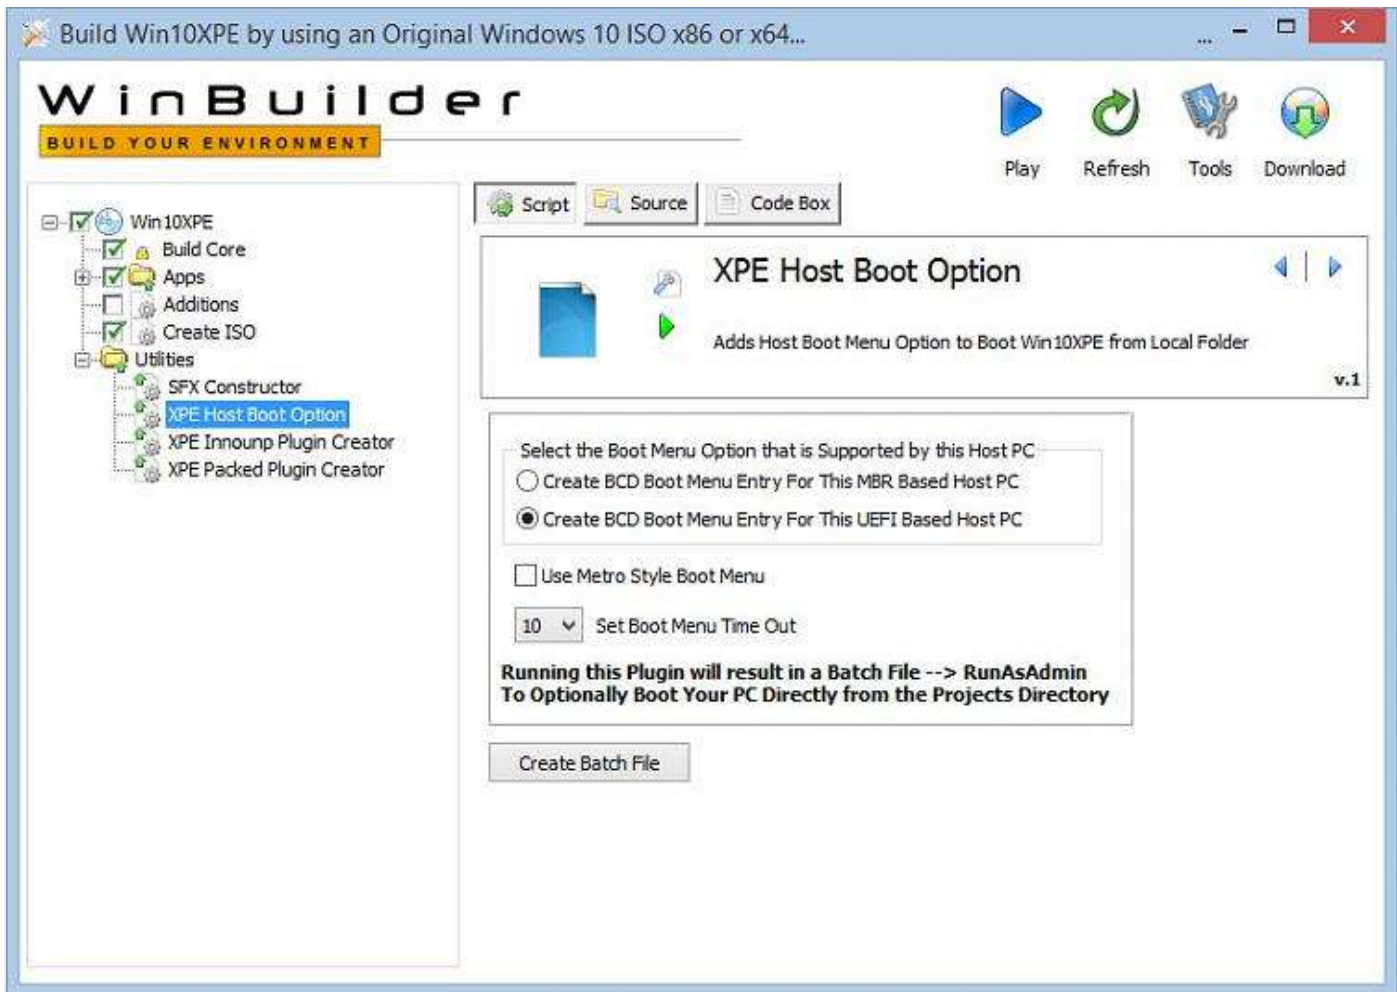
Build Win10XPE by using an Original Windows 10 ISO x86 or x64...

WinBuilder
BUILD YOUR ENVIRONMENT

Play
Refresh
Tools
Download

Win10XPE
Build Core
Apps
Additions
Create ISO
Utilities
SFX Constructor
XPE Host Boot Option
XPE Innounp Plugin Creator
XPE Packed Plugin Creator

Script
Source
Code Box

XPE Host Boot Option

Adds Host Boot Menu Option to Boot Win10XPE from Local Folder

v.1

Select the Boot Menu Option that is Supported by this Host PC
Create BCD Boot Menu Entry For This MBR Based Host PC
Create BCD Boot Menu Entry For This UEFI Based Host PC

Use Metro Style Boot Menu

10 Set Boot Menu Time Out

Running this Plugin will result in a Batch File --> RunAsAdmin
To Optionally Boot Your PC Directly from the Projects Directory

Create Batch File